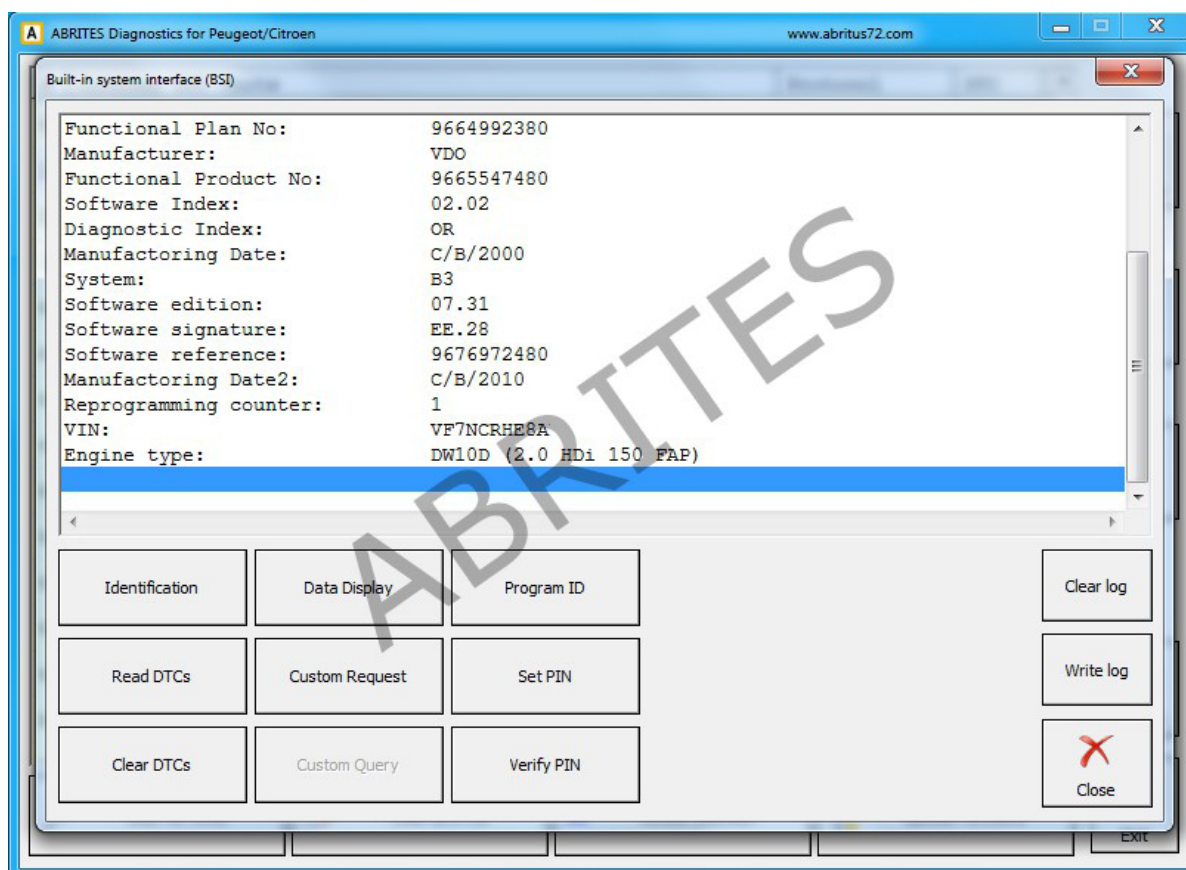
ABRITES Diagnostics for Peugeot/Citroen www.abritus72.com

Built-in system interface (BSI)

| | |
|---|---|
| Functional Plan No: | 9664992380 |
| Manufacturer: | VDO |
| Functional Product No: | 9665547480 |
| Software Index: | 02.02 |
| Diagnostic Index: | OR |
| Manufactoring Date: | C/B/2000 |
| System: | B3 |
| Software edition: | 07.31 |
| Software signature: | EE.28 |
| Software reference: | 9676972480 |
| Manufactoring Date2: | C/B/2010 |
| Reprogramming counter: | 1 |
| VIN: | VF7NCRHE8A |
| Engine type: | DW10D (2.0 HDi 150 FAP) |

Identification
Data Display
Program ID
Clear log
Read DTCs
Custom Request
Set PIN
Write log
Clear DTCs
Custom Query
Verify PIN
Close

ABRITES

Exit